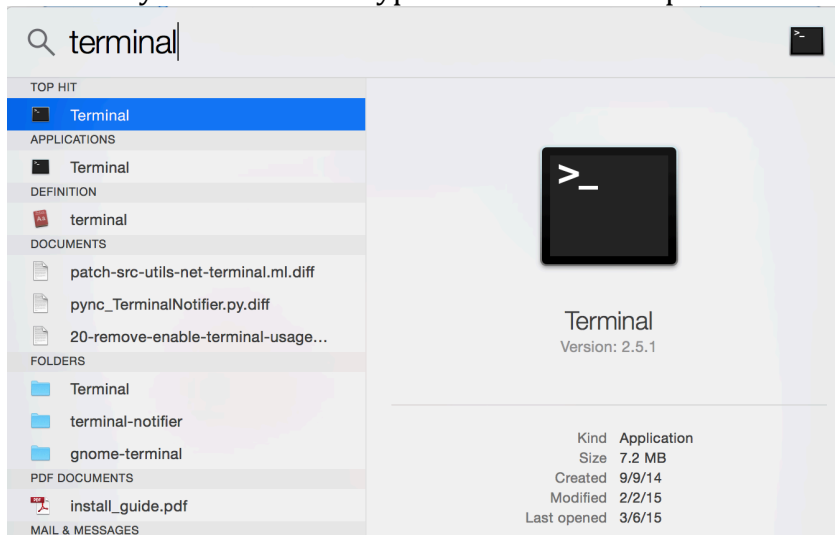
terminal

TOP HIT
Terminal
APPLICATIONS
Terminal
DEFINITION
terminal
DOCUMENTS
patch-src-utils-net-terminal.ml.diff
pync_TerminalNotifier.py.diff
20-remove-enable-terminal-usage...
FOLDERS
Terminal
terminal-notifier
gnome-terminal
PDF DOCUMENTS
install_guide.pdf
MAIL & MESSAGES

>_

Terminal
Version: 2.5.1

| | |
|---|---|
| Kind | Application |
| Size | 7.2 MB |
| Created | 9/9/14 |
| Modified | 2/2/15 |
| Last opened | 3/6/15 |